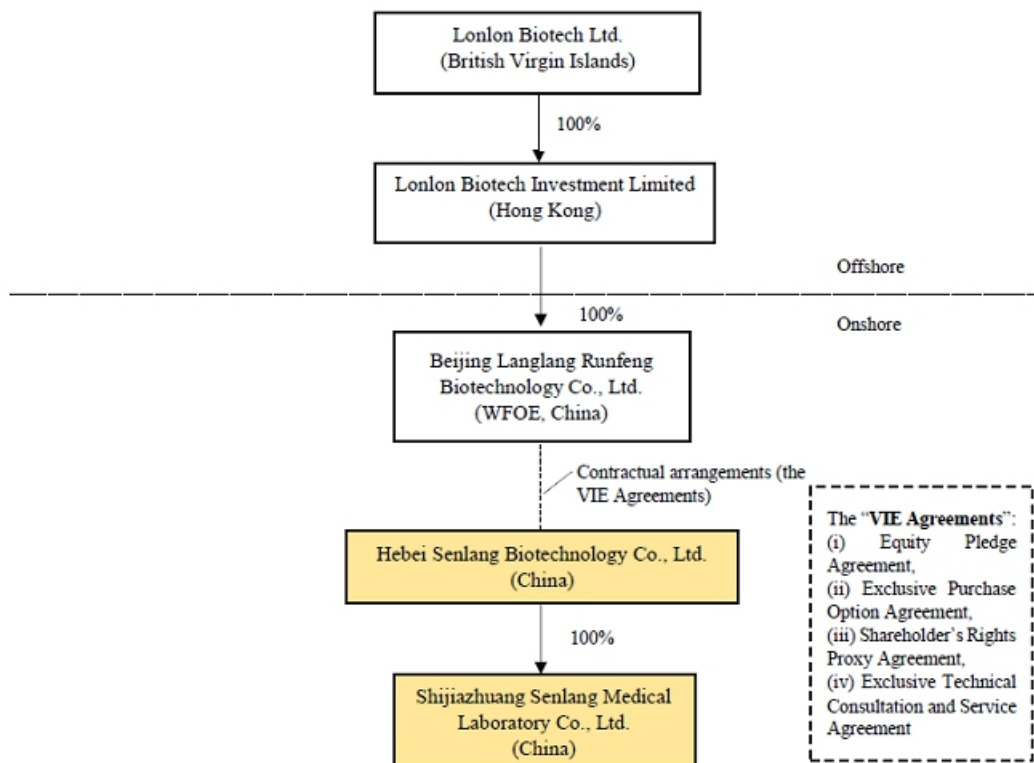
Lonlon Biotech Ltd.
(British Virgin Islands)

100%

Lonlon Biotech Investment Limited
(Hong Kong)

Offshore

100%

Onshore

Beijing Langlang Runfeng Biotechnology Co., Ltd.
(WFOE, China)

Contractual arrangements (the VIE Agreements)

Hebei Senlang Biotechnology Co., Ltd.
(China)

100%

Shijiazhuang Senlang Medical Laboratory Co., Ltd.
(China)

The "VIE Agreements":
(i) Equity Pledge Agreement,
(ii) Exclusive Purchase Option Agreement,
(iii) Shareholder's Rights Proxy Agreement,
(iv) Exclusive Technical Consultation and Service Agreement